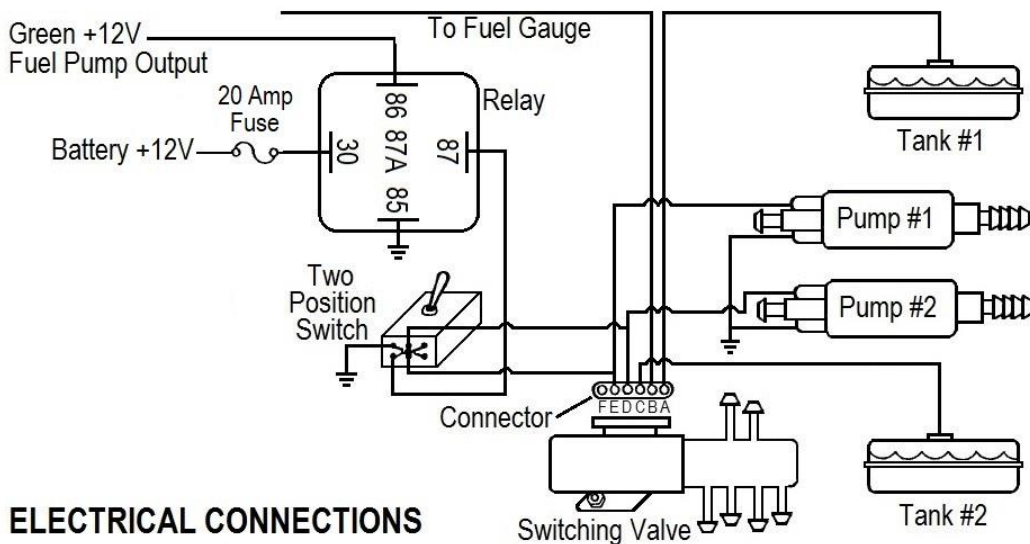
To Fuel Gauge

Green +12V
Fuel Pump Output

20 Amp
Fuse

Battery +12V

86
30
87A
87
85

Relay

Tank #1

Pump #1

Pump #2

Two
Position
Switch

Connector
FEDCBA

Tank #2

ELECTRICAL CONNECTIONS

Switching Valve